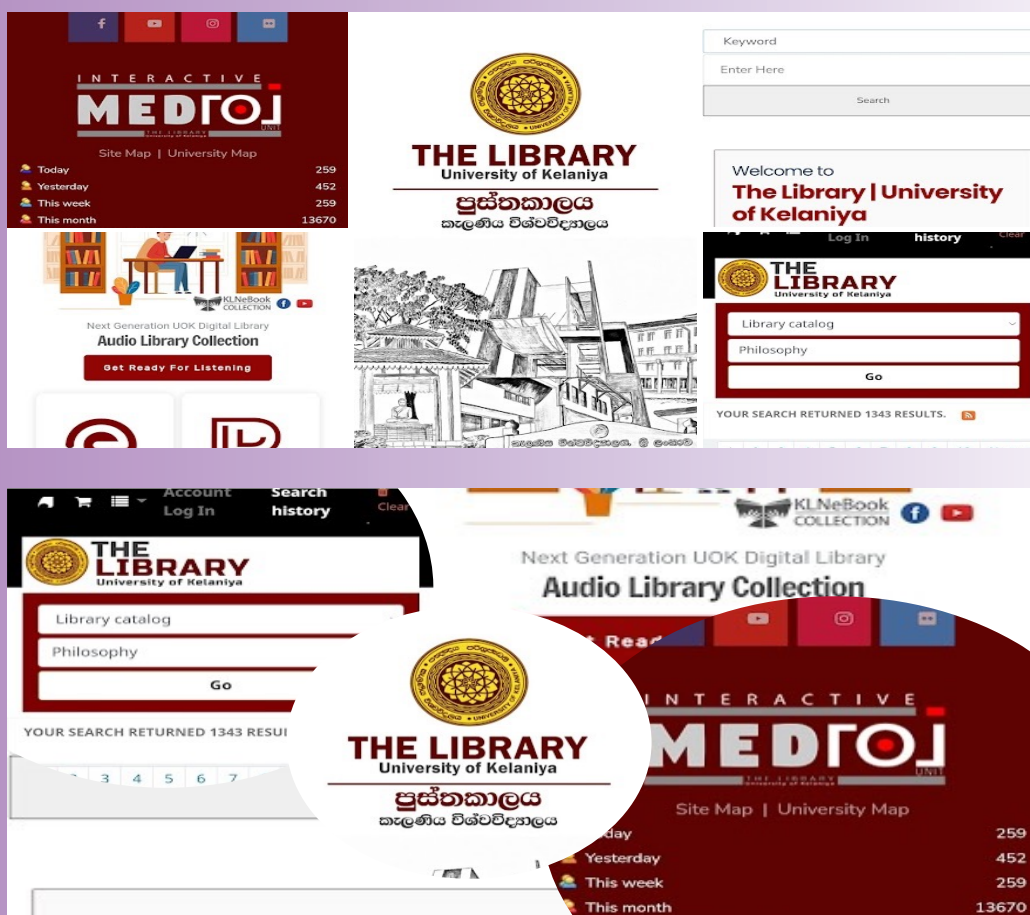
INTERACTIVE
MEDIA
THE LIBRARY
University of Kelaniya
UNIT

Site Map | University Map

Today 259
Yesterday 452
This week 259
This month 13670

THE LIBRARY
University of Kelaniya
පුස්තකාලය
කැලණිය විශ්වවිද්‍යාලය

Keyword
Enter Here
Search

Welcome to
The Library | University of Kelaniya

KLNeBook COLLECTION
Next Generation UOK Digital Library
Audio Library Collection
Get Ready For Listening

කැලණිය විශ්වවිද්‍යාලය, ශ්‍රී ලංකාව

Log In
history
Clear

THE LIBRARY
University of Kelaniya
Library catalog
Philosophy
Go
YOUR SEARCH RETURNED 1343 RESULTS.

Account
Log In
Search
history
Clear

THE LIBRARY
University of Kelaniya
Library catalog
Philosophy
Go
YOUR SEARCH RETURNED 1343 RESU
3 4 5 6 7

THE LIBRARY
University of Kelaniya
පුස්තකාලය
කැලණිය විශ්වවිද්‍යාලය

KLNeBook COLLECTION
Next Generation UOK Digital Library
Audio Library Collection
t Rea

INTERACTIVE
MEDIA
THE LIBRARY
University of Kelaniya
UNIT
Site Map | University Map
day 259
Yesterday 452
This week 259
This month 13670